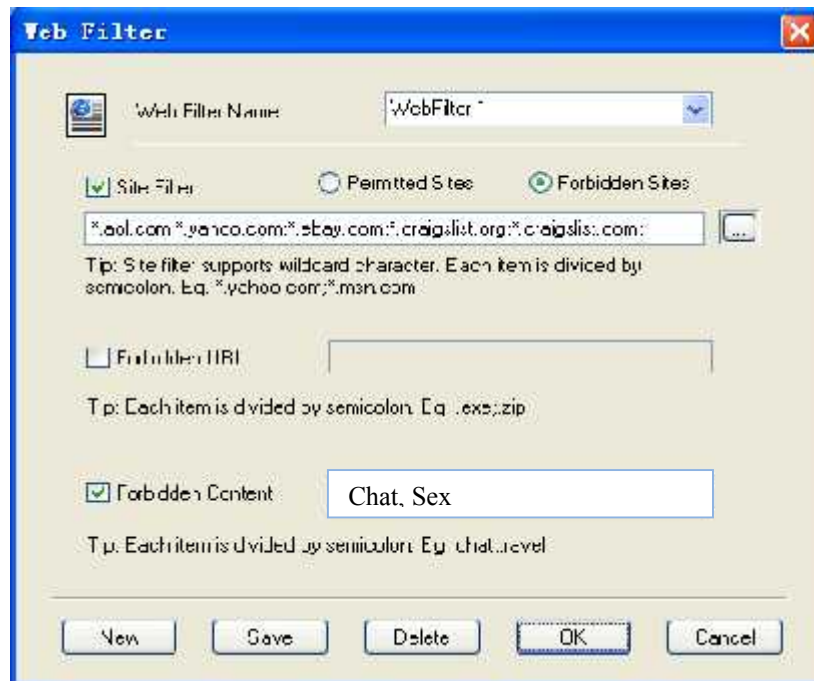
Web Filter

Web Filter Name WebFilter1

Site Filter Permitted Sites Forbidden Sites

*.aol.com;*.yahoo.com;*.ebay.com;*.craigslist.org;*.craigslist.com; ...

Tip: Site filter supports wildcard character. Each item is divided by semicolon. Eg. *.yahoo.com;*.msn.com

Forbidden URL

Tip: Each item is divided by semicolon. Eg. .exe;.zip

Forbidden Content Chat, Sex

Tip: Each item is divided by semicolon. Eg: chat;travel

New Save Delete OK Cancel